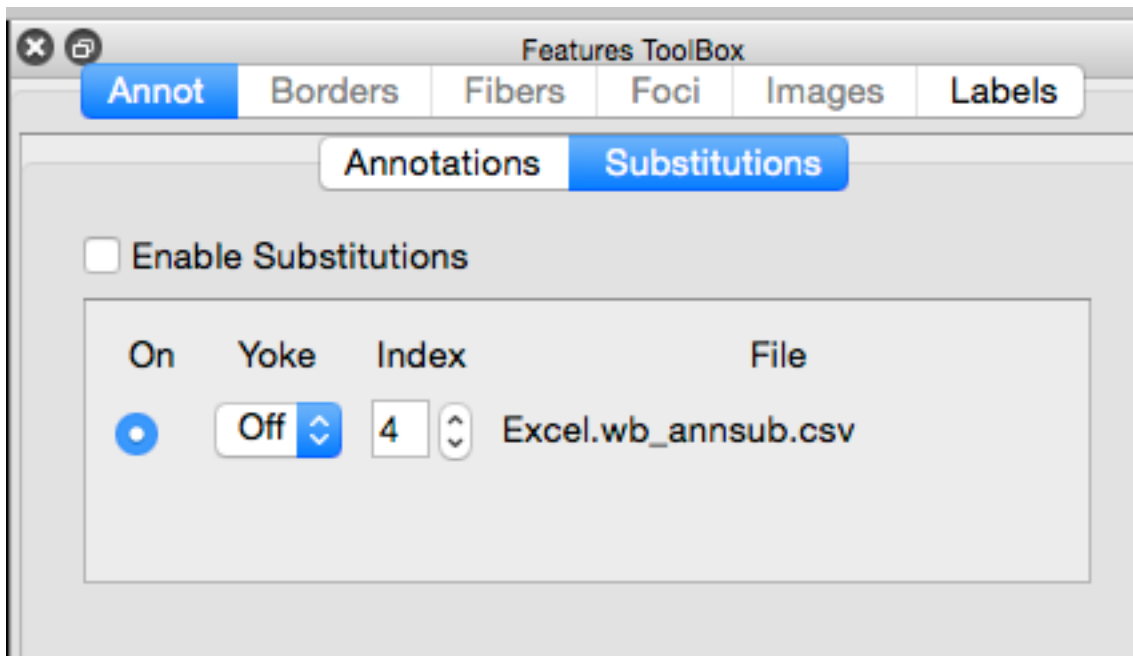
Features ToolBox

Annot | Borders | Fibers | Foci | Images | Labels

Annotations | Substitutions

Enable Substitutions

| On | Yoke | Index | File |
|---|---|---|---|
| | Off | 4 | Excel.wb_annsub.csv |